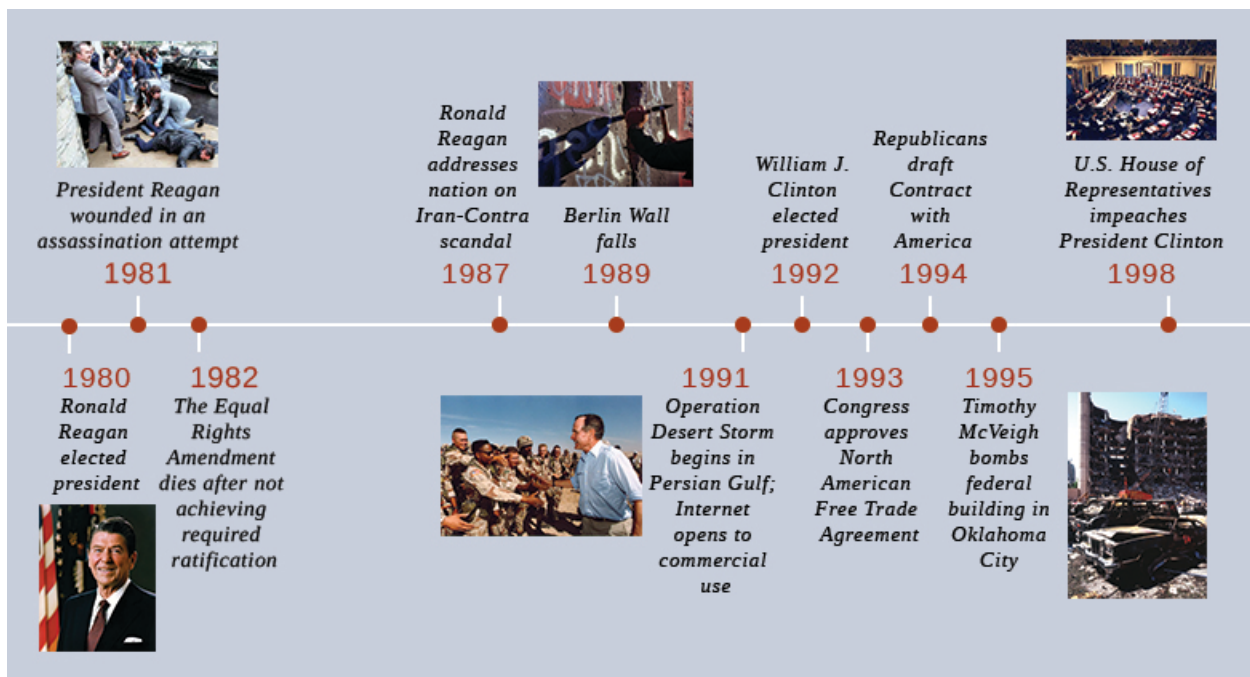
President Reagan wounded in an assassination attempt
1981

Ronald Reagan addresses nation on Iran-Contra scandal
1987

Berlin Wall falls
1989

William J. Clinton elected president
1992

Republicans draft Contract with America
1994

U.S. House of Representatives impeaches President Clinton
1998

1980
Ronald Reagan elected president

1982
The Equal Rights Amendment dies after not achieving required ratification

1991
Operation Desert Storm begins in Persian Gulf; Internet opens to commercial use

1993
Congress approves North American Free Trade Agreement

1995
Timothy McVeigh bombs federal building in Oklahoma City